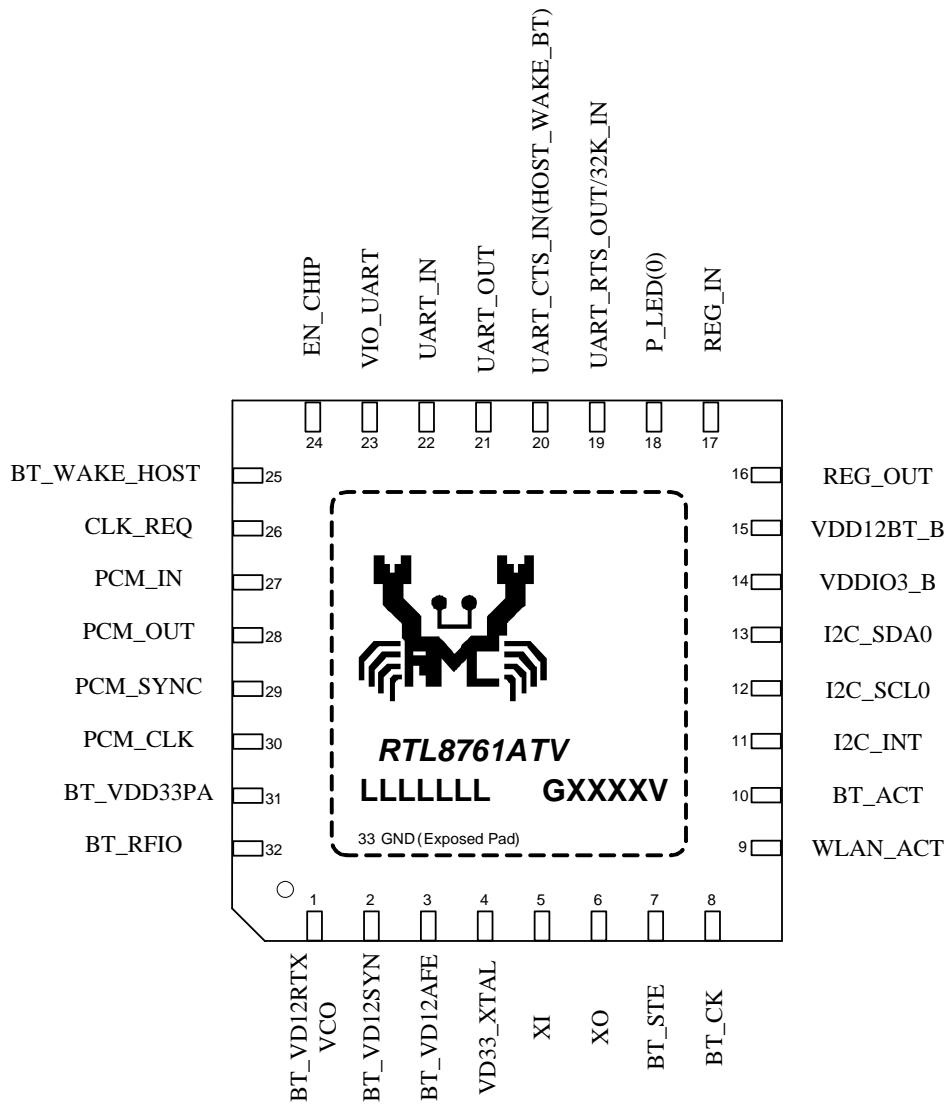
EN_CHIP
VIO_UART
UART_IN
UART_OUT
UART_CTS_IN(HOST_WAKE_BT)
UART_RTS_OUT/32K_IN
P_LED(0)
REG_IN

24 23 22 21 20 19 18 17

BT_WAKE_HOST 25
CLK_REQ 26
PCM_IN 27
PCM_OUT 28
PCM_SYNC 29
PCM_CLK 30
BT_VDD33PA 31
BT_RFIO 32

16 REG_OUT
15 VDD12BT_B
14 VDDIO3_B
13 I2C_SDA0
12 I2C_SCL0
11 I2C_INT
10 BT_ACT
9 WLAN_ACT

RTL8761ATV
LLLLLLL GXXXXV
33 GND (Exposed Pad)

1 2 3 4 5 6 7 8

BT_VD12RTX VCO
BT_VD12SYN
BT_VD12AFE
VD33_XTAL
XI
XO
BT_STE
BT_CK